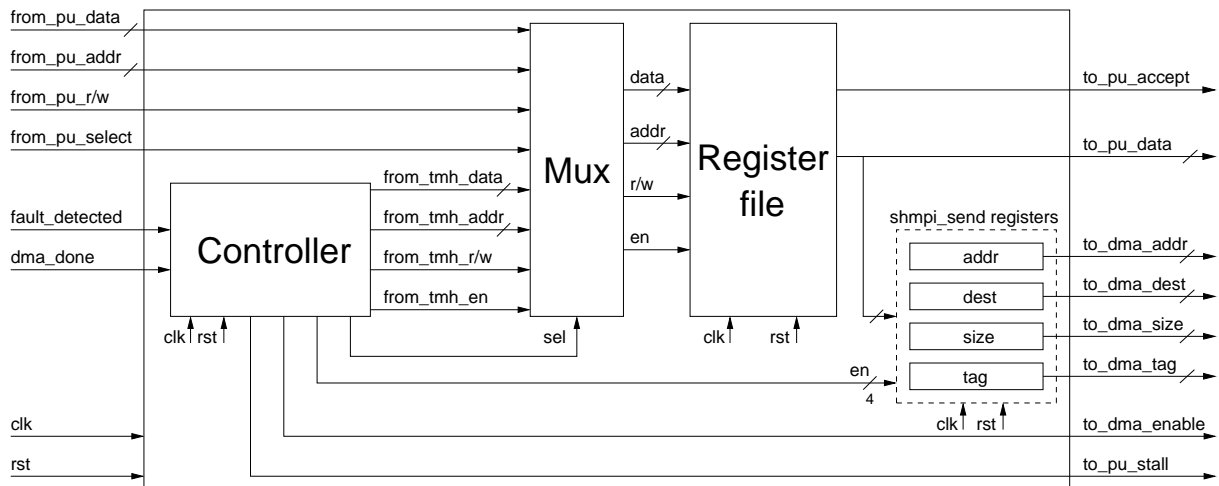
from_pu_data
from_pu_addr
from_pu_r/w
from_pu_select
fault_detected
dma_done
clk
rst

Controller
clk rst

from_tmh_data
from_tmh_addr
from_tmh_r/w
from_tmh_en

Mux
sel

data
addr
r/w
en

Register file
clk rst

shmpi_send registers
addr
dest
size
tag
clk rst

en
4

to_pu_accept
to_pu_data
to_dma_addr
to_dma_dest
to_dma_size
to_dma_tag
to_dma_enable
to_pu_stall